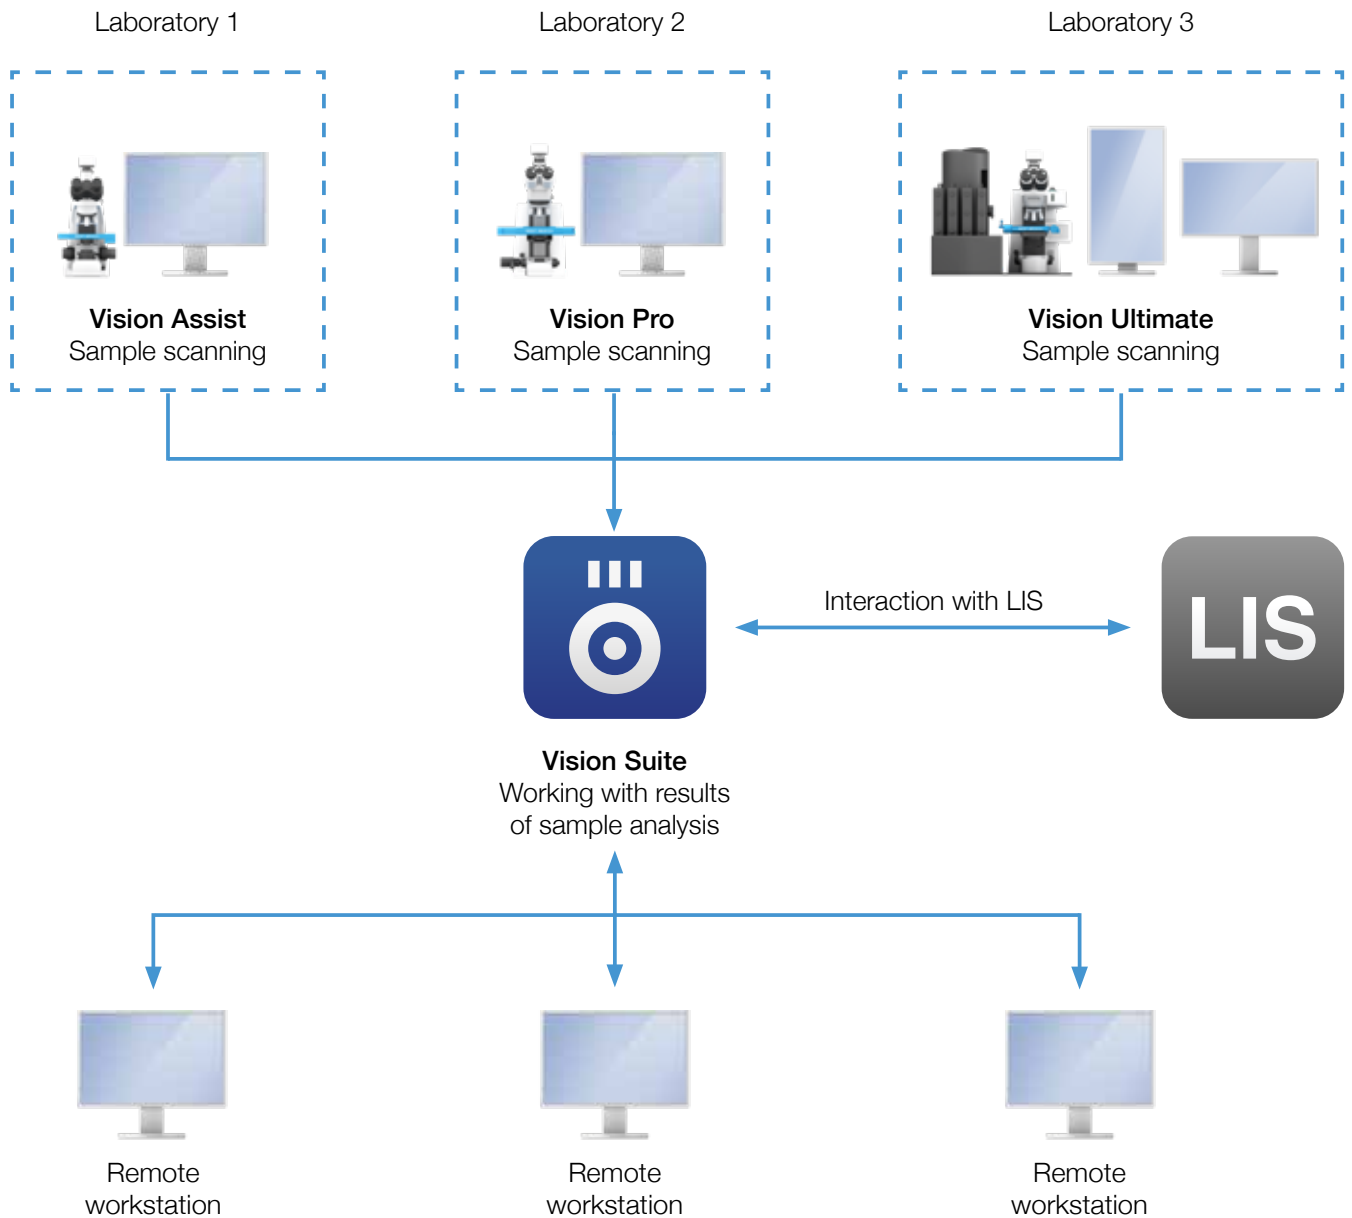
Laboratory 1

Laboratory 2

Laboratory 3

**Vision Assist**
Sample scanning

**Vision Pro**
Sample scanning

**Vision Ultimate**
Sample scanning

Interaction with LIS

LIS

**Vision Suite**
Working with results of sample analysis

Remote workstation

Remote workstation

Remote workstation